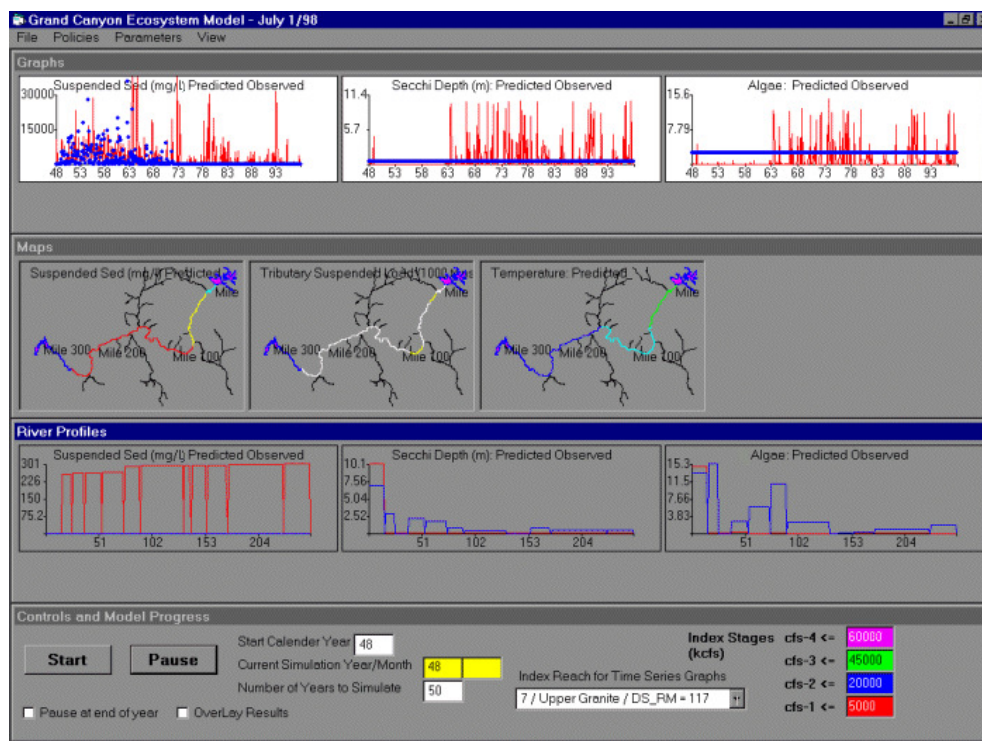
Grand Canyon Ecosystem Model - July 1/98

File Policies Parameters View

Graphs

Suspended Sed (mg/l) Predicted Observed
30000
15000
48 53 58 63 68 73 78 83 88 93

Secchi Depth (m): Predicted Observed
11.4
5.7
48 53 58 63 68 73 78 83 88 93

Algae: Predicted Observed
15.6
7.79
48 53 58 63 68 73 78 83 88 93

Maps

Suspended Sed (mg/l) Predicted
Mile
Mile 300
Mile 200
Mile 100

Tributary Suspended Load(1000 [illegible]
Mile
Mile 300
Mile 200
Mile 100

Temperature: Predicted
Mile
Mile 300
Mile 200
Mile 100

River Profiles

Suspended Sed (mg/l) Predicted Observed
301
226
150
75.2
51 102 153 204

Secchi Depth (m): Predicted Observed
10.1
7.56
5.04
2.52
51 102 153 204

Algae: Predicted Observed
15.3
11.5
7.66
3.83
51 102 153 204

Controls and Model Progress

Start
Pause
Start Calender Year 48
Current Simulation Year/Month 48
Number of Years to Simulate 50
Pause at end of year
OverLay Results

Index Reach for Time Series Graphs
7 / Upper Granite / DS_RM = 117

Index Stages (kcfs)
cfs-4 <- 60000
cfs-3 <- 45000
cfs-2 <- 20000
cfs-1 <- 5000